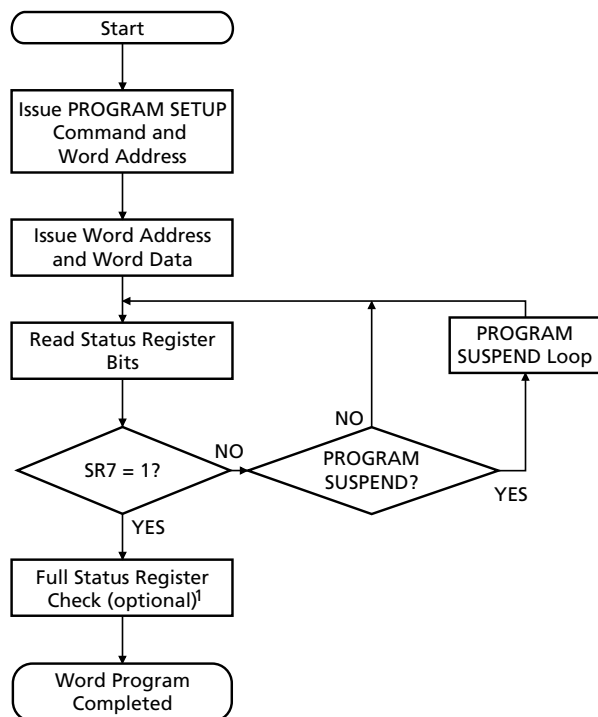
Start

Issue PROGRAM SETUP Command and Word Address

Issue Word Address and Word Data

Read Status Register Bits

PROGRAM SUSPEND Loop

NO

SR7 = 1?

NO

PROGRAM SUSPEND?

YES

YES

Full Status Register Check (optional)$^1$

Word Program Completed